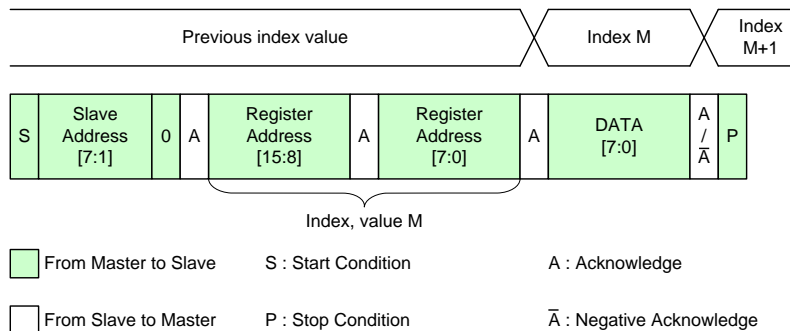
Previous index value

Index M

Index M+1

| S | Slave Address [7:1] | 0 | A | Register Address [15:8] | A | Register Address [7:0] | A | DATA [7:0] | A / $\overline{A}$ | P |
|---|---|---|---|---|---|---|---|---|---|---|

Index, value M

From Master to Slave

S : Start Condition

A : Acknowledge

From Slave to Master

P : Stop Condition

$\overline{A}$ : Negative Acknowledge